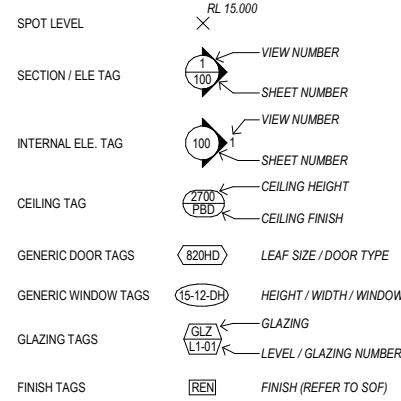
RL 15.000

SPOT LEVEL

1
100

SECTION / ELE TAG

VIEW NUMBER

SHEET NUMBER

100
1

INTERNAL ELE. TAG

VIEW NUMBER

SHEET NUMBER

2700
PBD

CEILING TAG

CEILING HEIGHT

CEILING FINISH

GENERIC DOOR TAGS

820HD

LEAF SIZE / DOOR TYPE

GENERIC WINDOW TAGS

15-12-DH

HEIGHT / WIDTH / WINDOW

GLZ
L1-01

GLAZING TAGS

GLAZING

LEVEL / GLAZING NUMBER

FINISH TAGS

REN

FINISH (REFER TO SOF)